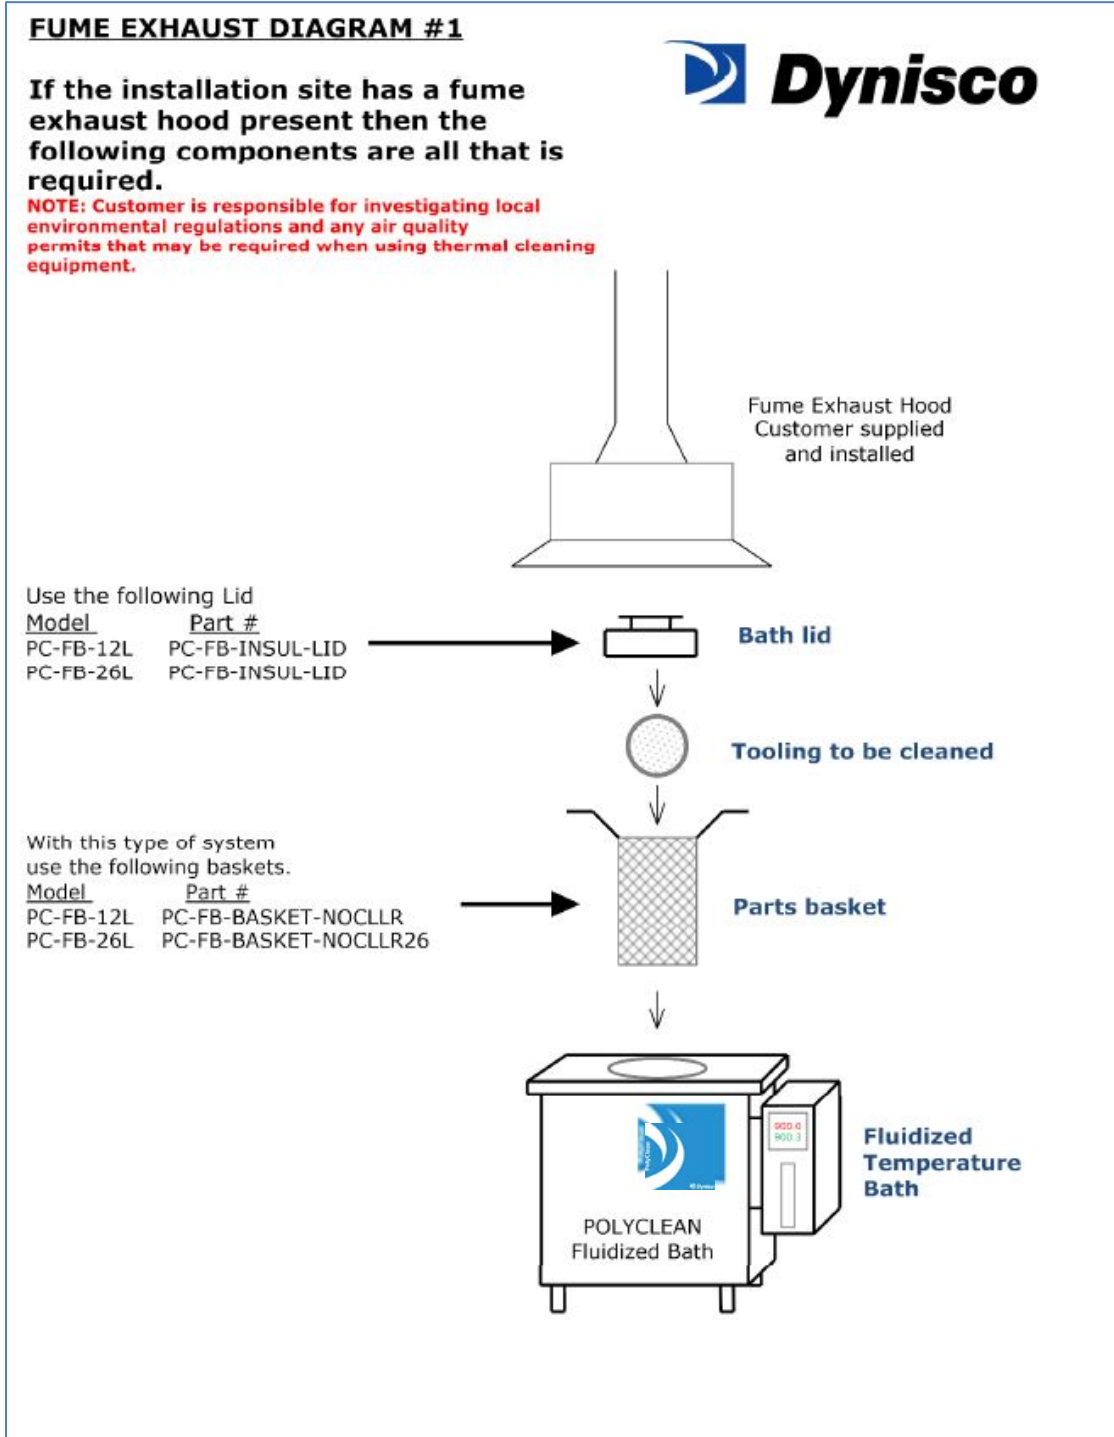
FUME EXHAUST DIAGRAM #1

If the installation site has a fume exhaust hood present then the following components are all that is required.

NOTE: Customer is responsible for investigating local environmental regulations and any air quality permits that may be required when using thermal cleaning equipment.

Dynisco

Fume Exhaust Hood
Customer supplied
and installed

Use the following Lid

| Model | Part # |
|---|---|
| PC-FB-12L | PC-FB-INSUL-LID |
| PC-FB-26L | PC-FB-INSUL-LID |

Bath lid

Tooling to be cleaned

With this type of system use the following baskets.

| Model | Part # |
|---|---|
| PC-FB-12L | PC-FB-BASKET-NOCLLR |
| PC-FB-26L | PC-FB-BASKET-NOCLLR26 |

Parts basket

900.0
900.3

POLYCLEAN
Fluidized Bath

Fluidized
Temperature
Bath